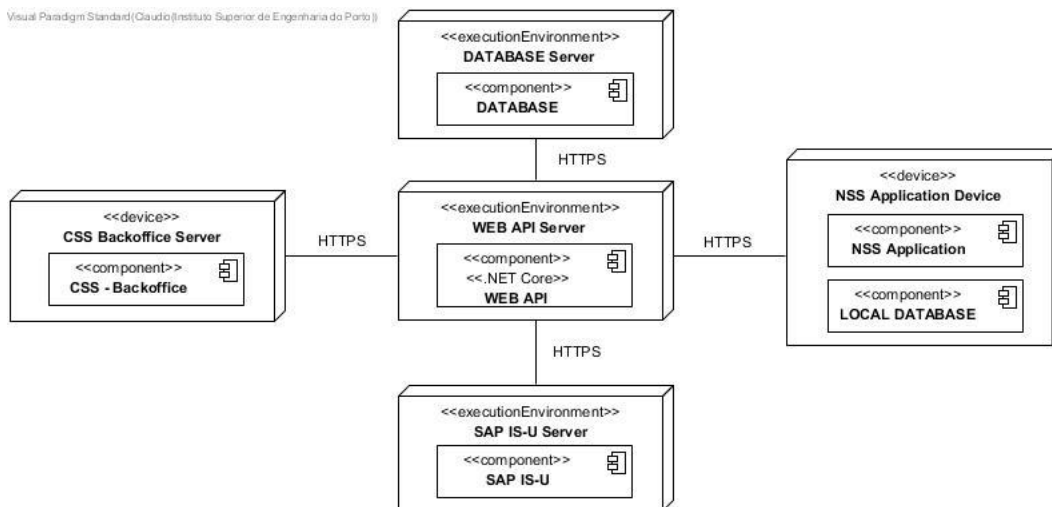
Visual Paradigm Standard(Claudio(Instituto Superior de Engenharia do Porto))

<<executionEnvironment>>
DATABASE Server

<<component>>
DATABASE

HTTPS

<<device>>
CSS Backoffice Server

<<component>>
CSS - Backoffice

HTTPS

<<executionEnvironment>>
WEB API Server

<<component>>
<<.NET Core>>
WEB API

HTTPS

<<device>>
NSS Application Device

<<component>>
NSS Application

<<component>>
LOCAL DATABASE

HTTPS

<<executionEnvironment>>
SAP IS-U Server

<<component>>
SAP IS-U